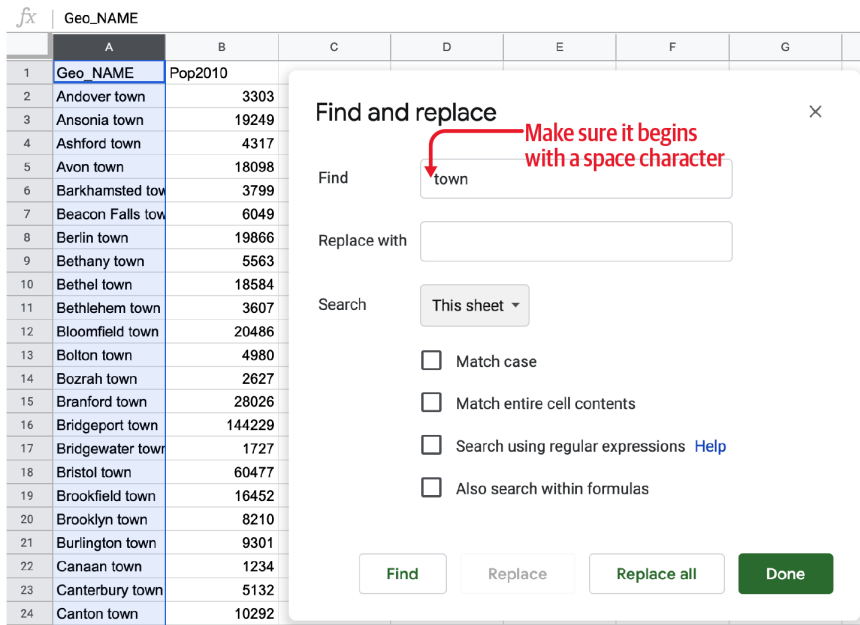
fx Geo_NAME

| | A | B | C | D | E | F | G |
|---|---|---|---|---|---|---|---|
| 1 | Geo_NAME | Pop2010 | | | | | |
| 2 | Andover town | 3303 | | | | | |
| 3 | Ansonia town | 19249 | | | | | |
| 4 | Ashford town | 4317 | | | | | |
| 5 | Avon town | 18098 | | | | | |
| 6 | Barkhamsted tow | 3799 | | | | | |
| 7 | Beacon Falls tow | 6049 | | | | | |
| 8 | Berlin town | 19866 | | | | | |
| 9 | Bethany town | 5563 | | | | | |
| 10 | Bethel town | 18584 | | | | | |
| 11 | Bethlehem town | 3607 | | | | | |
| 12 | Bloomfield town | 20486 | | | | | |
| 13 | Bolton town | 4980 | | | | | |
| 14 | Bozrah town | 2627 | | | | | |
| 15 | Branford town | 28026 | | | | | |
| 16 | Bridgeport town | 144229 | | | | | |
| 17 | Bridgewater towr | 1727 | | | | | |
| 18 | Bristol town | 60477 | | | | | |
| 19 | Brookfield town | 16452 | | | | | |
| 20 | Brooklyn town | 8210 | | | | | |
| 21 | Burlington town | 9301 | | | | | |
| 22 | Canaan town | 1234 | | | | | |
| 23 | Canterbury town | 5132 | | | | | |
| 24 | Canton town | 10292 | | | | | |

Find and replace
×
Make sure it begins with a space character
Find
town
Replace with
Search
This sheet
Match case
Match entire cell contents
Search using regular expressions Help
Also search within formulas
Find
Replace
Replace all
Done